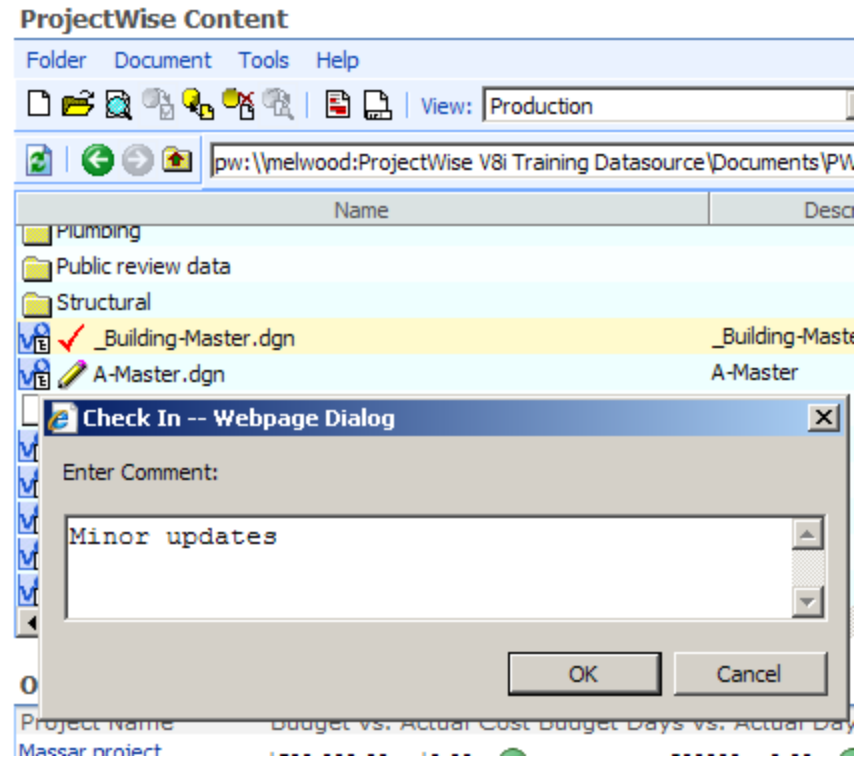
ProjectWise Content

Folder Document Tools Help

View: Production

pw:\\melwood:ProjectWise V8i Training Datasource\Documents\PW

| Name | Desc |
|---|---|
| Plumbing | |
| Public review data | |
| Structural | |
| _Building-Master.dgn | _Building-Maste |
| A-Master.dgn | A-Master |

Check In -- Webpage Dialog

Enter Comment:

Minor updates

OK Cancel

O

Project Name Budget vs. Actual Cost Budget Days vs. Actual Day

Massar project